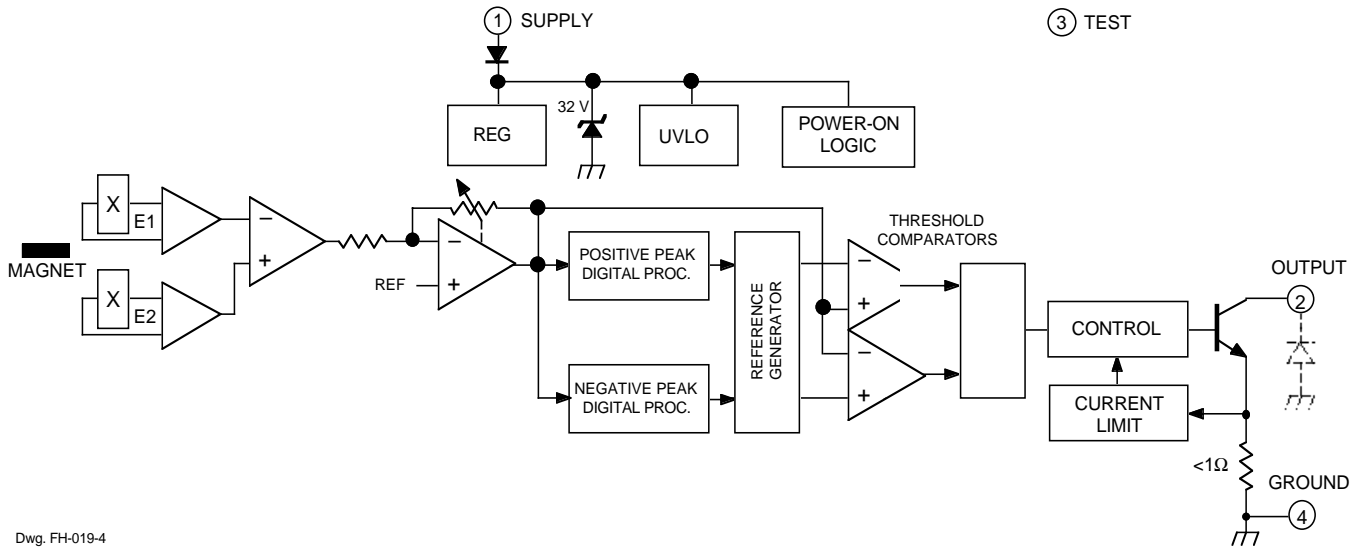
1 SUPPLY

3 TEST

32 V

REG

UVLO

POWER-ON LOGIC

X

E1

X

E2

MAGNET

REF

THRESHOLD COMPARATORS

POSITIVE PEAK DIGITAL PROC.

NEGATIVE PEAK DIGITAL PROC.

REFERENCE GENERATOR

OUTPUT

2

CONTROL

CURRENT LIMIT

<1Ω

GROUND

4

Dwg. FH-019-4